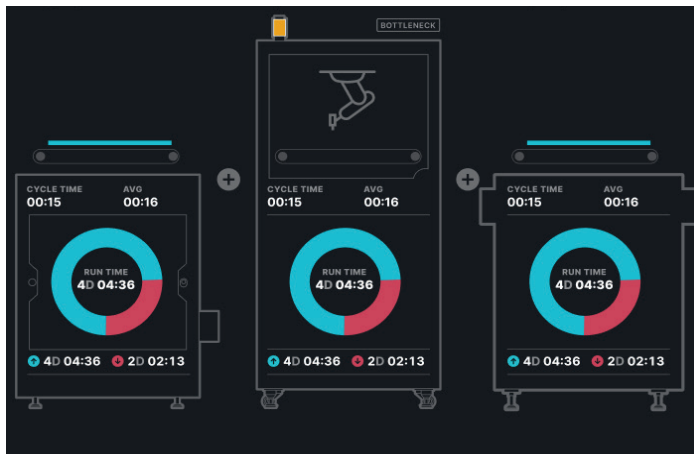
BOTTLENECK

CYCLE TIME
00:15
AVG
00:16
RUN TIME
4D 04:36
4D 04:36
2D 02:13

CYCLE TIME
00:15
AVG
00:16
RUN TIME
4D 04:36
4D 04:36
2D 02:13

CYCLE TIME
00:15
AVG
00:16
RUN TIME
4D 04:36
4D 04:36
2D 02:13